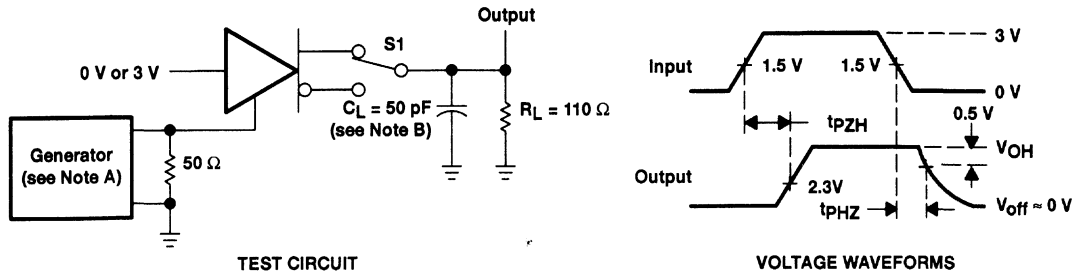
Output

S1

0 V or 3 V

$C_L$ = 50 pF (see Note B)

$R_L$ = 110 Ω

Generator (see Note A)

50 Ω

TEST CIRCUIT

Input

1.5 V

1.5 V

3 V

0 V

$t_{PZH}$

0.5 V

$V_{OH}$

Output

2.3V

$t_{PHZ}$

$V_{off} \approx 0$ V

VOLTAGE WAVEFORMS